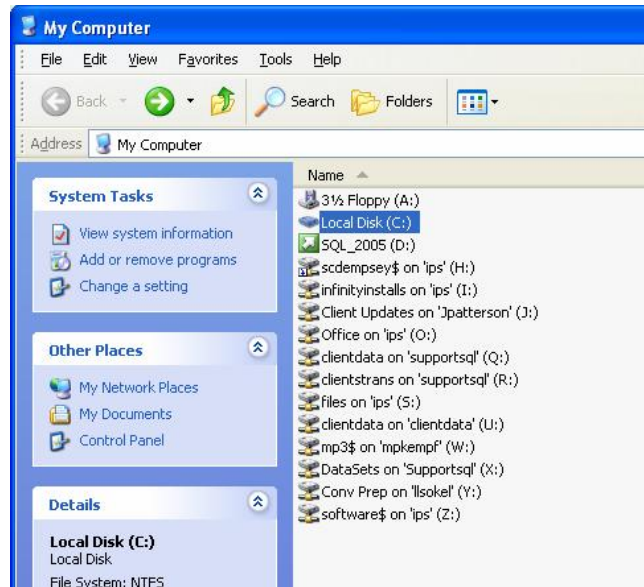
My Computer

File Edit View Favorites Tools Help

Back Search Folders

Address My Computer

System Tasks

View system information
Add or remove programs
Change a setting

Other Places

My Network Places
My Documents
Control Panel

Details

Local Disk (C:)
Local Disk
File System: NTFS

Name

3½ Floppy (A:)
Local Disk (C:)
SQL_2005 (D:)
scdempsey$ on 'ips' (H:)
infinityinstalls on 'ips' (I:)
Client Updates on 'Jpatterson' (J:)
Office on 'ips' (O:)
clientdata on 'supportsql' (Q:)
clientstrans on 'supportsql' (R:)
files on 'ips' (S:)
clientdata on 'clientdata' (U:)
mp3$ on 'mpkempf' (W:)
DataSets on 'Supportsql' (X:)
Conv Prep on 'llsokel' (Y:)
software$ on 'ips' (Z:)